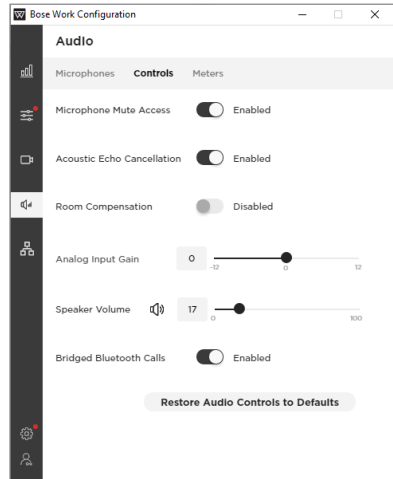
Bose Work Configuration

Audio

Microphones Controls Meters

Microphone Mute Access Enabled

Acoustic Echo Cancellation Enabled

Room Compensation Disabled

Analog Input Gain 0 -12 0 12

Speaker Volume 17 0 100

Bridged Bluetooth Calls Enabled

Restore Audio Controls to Defaults